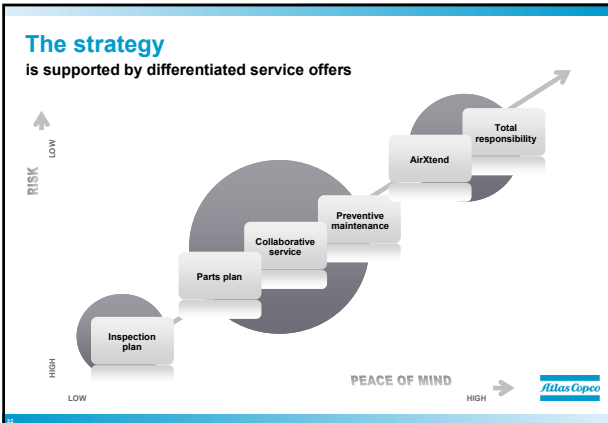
The strategy
is supported by differentiated service offers

RISK
LOW
HIGH

Inspection plan

Parts plan

Collaborative service

Preventive maintenance

AirXtend

Total responsibility

LOW
PEACE OF MIND
HIGH

Atlas Copco